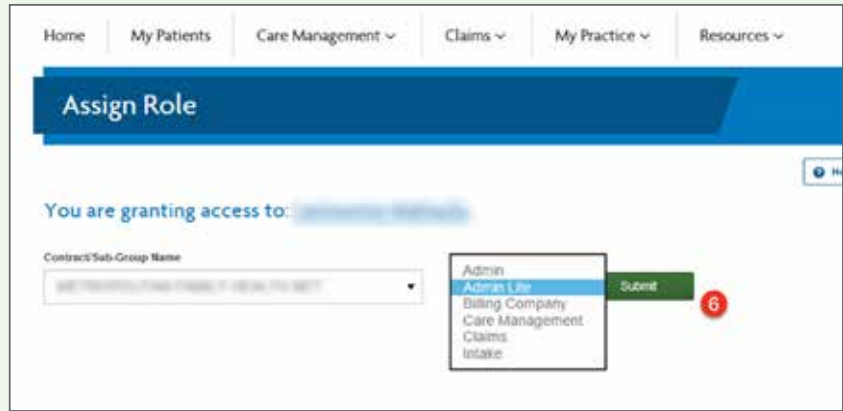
Home | My Patients | Care Management ⌄ | Claims ⌄ | My Practice ⌄ | Resources ⌄

Assign Role

He

You are granting access to: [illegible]

Contract/Sub-Group Name

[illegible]

Admin
Admin Lite
Billing Company
Care Management
Claims
Intake

Submit

6